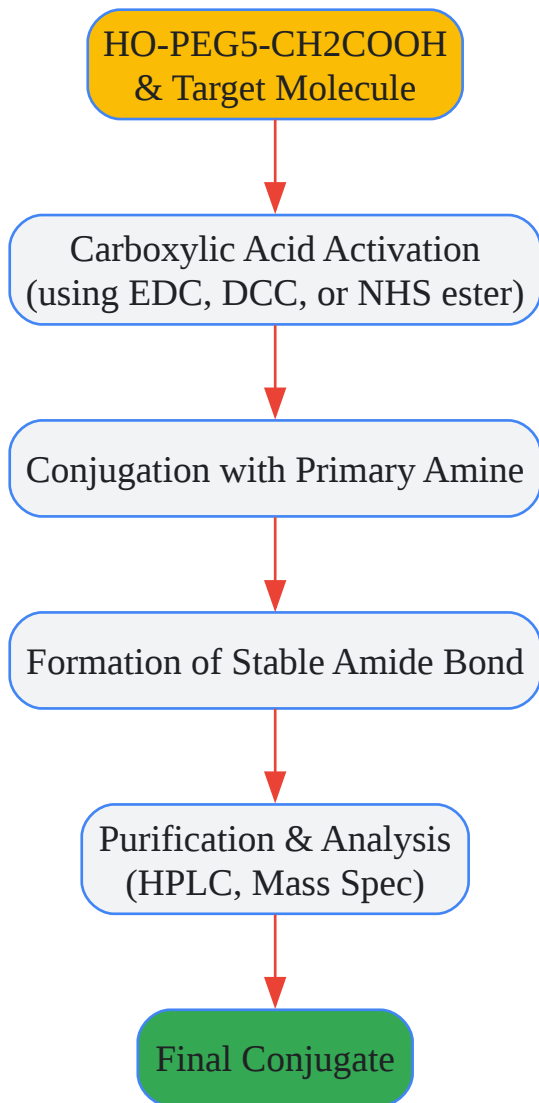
HO-PEG5-CH2COOH & Target Molecule

Carboxylic Acid Activation (using EDC, DCC, or NHS ester)

Conjugation with Primary Amine

Formation of Stable Amide Bond

Purification & Analysis (HPLC, Mass Spec)

Final Conjugate